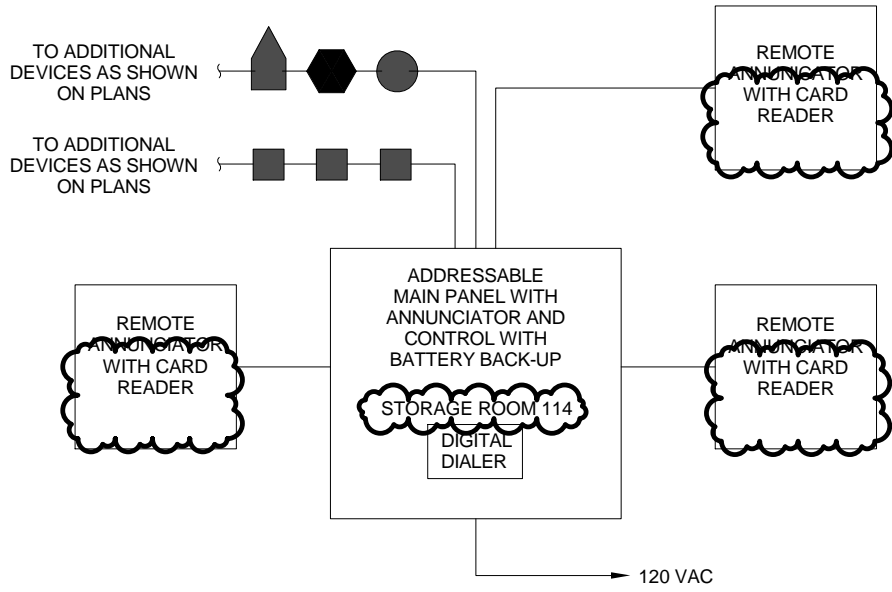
TO ADDITIONAL DEVICES AS SHOWN ON PLANS

TO ADDITIONAL DEVICES AS SHOWN ON PLANS

REMOTE ANNUNCIATOR WITH CARD READER

ADDRESSABLE MAIN PANEL WITH ANNUNCIATOR AND CONTROL WITH BATTERY BACK-UP

STORAGE ROOM 114

DIGITAL DIALER

REMOTE ANNUNCIATOR WITH CARD READER

REMOTE ANNUNCIATOR WITH CARD READER

120 VAC